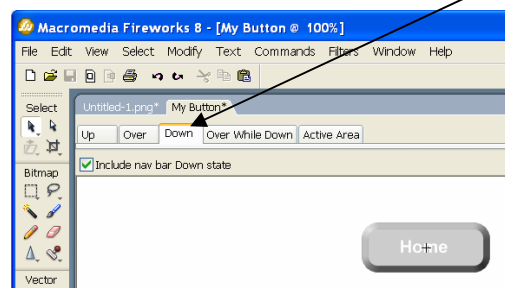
Macromedia Fireworks 8 - [My Button @ 100%]

File Edit View Select Modify Text Commands Filters Window Help

Select

Untitled-1.png* My Button*

Up Over Down Over While Down Active Area

Include nav bar Down state

Bitmap

Vector

Home